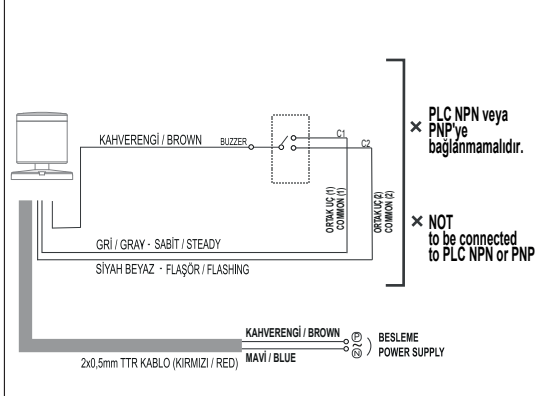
KAHVERENGİ / BROWN
BUZZER
C1
C2
ORTAK UÇ (1)
COMMON (1)
ORTAK UÇ (2)
COMMON (2)
GRİ / GRAY - SABİT / STEADY
SİYAH BEYAZ - FLAŞÖR / FLASHING

× PLC NPN veya PNP'ye bağlanmamalıdır.

× NOT to be connected to PLC NPN or PNP

KAHVERENGİ / BROWN
MAVİ / BLUE
P
N
BESLEME
POWER SUPPLY
2x0,5mm TTR KABLO (KIRMIZI / RED)